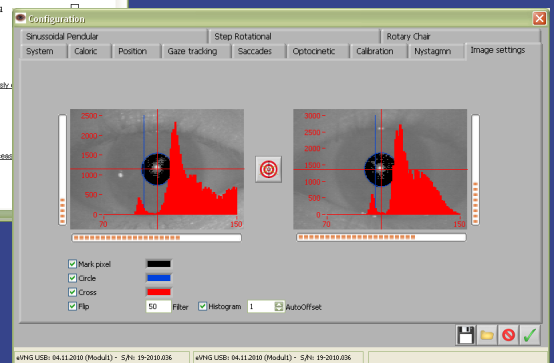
Configuration

Sinusoidal Pendular | Step Rotational | Rotary Chair
System | Caloric | Position | Gaze tracking | Saccades | Optocinetic | Calibration | Nystagmn | Image settings

2500
2000
1500
1000
500
70
150

3000
2500
2000
1500
1000
500
70
150

Mark pixel
Circle
Cross
Flip
50
Filter
Histogram
1
AutoOffset

eVNG USB: 04.11.2010 (Modul1) - S/N: 19-2010.036
eVNG USB: 04.11.2010 (Modul1) - S/N: 19-2010.036